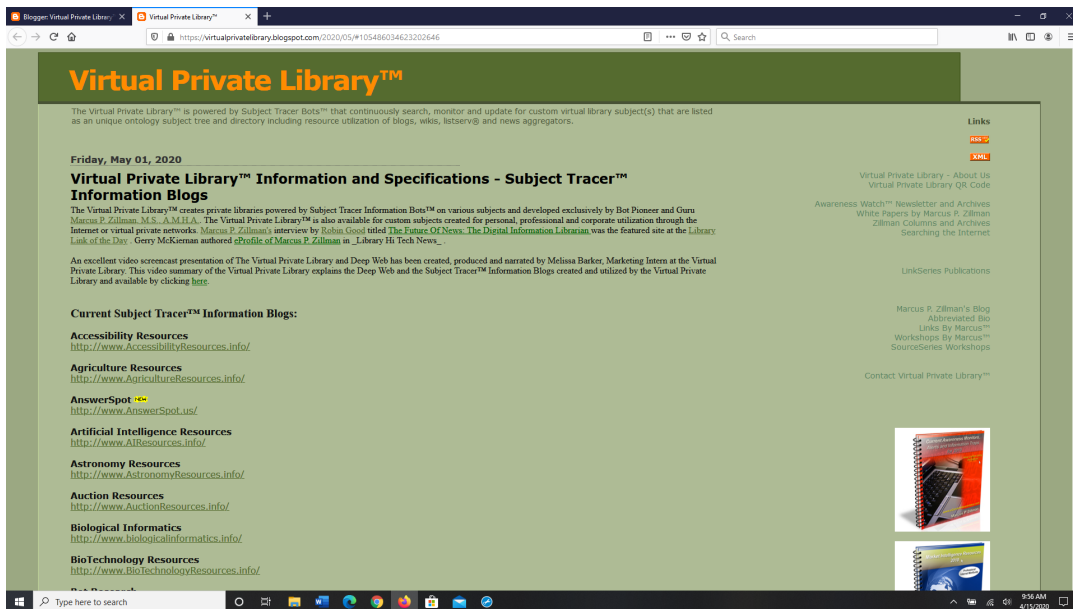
Blogger: Virtual Private Library™ ×
Virtual Private Library™ ×
+
https://virtualprivatelibrary.blogspot.com/2020/05/#105486034623202646
Search

Virtual Private Library™

The Virtual Private Library™ is powered by Subject Tracer Bots™ that continuously search, monitor and update for custom virtual library subject(s) that are listed as an unique ontology subject tree and directory including resource utilization of blogs, wikis, listserv® and news aggregators.

Friday, May 01, 2020

Virtual Private Library™ Information and Specifications - Subject Tracer™ Information Blogs

The Virtual Private Library™ creates private libraries powered by Subject Tracer Information Bots™ on various subjects and developed exclusively by Bot Pioneer and Guru Marcus P. Zillman, M.S., A.M.H.A.. The Virtual Private Library™ is also available for custom subjects created for personal, professional and corporate utilization through the Internet or virtual private networks. Marcus P. Zillman's interview by Robin Good titled The Future Of News: The Digital Information Librarian was the featured site at the Library Link of the Day . Gerry McKiernan authored eProfile of Marcus P. Zillman in _Library Hi Tech News_ .

An excellent video screencast presentation of The Virtual Private Library and Deep Web has been created, produced and narrated by Melissa Barker, Marketing Intern at the Virtual Private Library. This video summary of the Virtual Private Library explains the Deep Web and the Subject Tracer™ Information Blogs created and utilized by the Virtual Private Library and available by clicking here.

Current Subject Tracer™ Information Blogs:

Accessibility Resources
http://www.AccessibilityResources.info/

Agriculture Resources
http://www.AgricultureResources.info/

AnswerSpot NEW
http://www.AnswerSpot.us/

Artificial Intelligence Resources
http://www.AIResources.info/

Astronomy Resources
http://www.AstronomyResources.info/

Auction Resources
http://www.AuctionResources.info/

Biological Informatics
http://www.biologicalinformatics.info/

BioTechnology Resources
http://www.BioTechnologyResources.info/

Links
RSS
XML

Virtual Private Library - About Us
Virtual Private Library QR Code

Awareness Watch™ Newsletter and Archives
White Papers by Marcus P. Zillman
Zillman Columns and Archives
Searching the Internet

LinkSeries Publications

Marcus P. Zillman's Blog
Abbreviated Bio
Links By Marcus™
Workshops By Marcus™
SourceSeries Workshops

Contact Virtual Private Library™

Type here to search
9:56 AM
4/15/2020